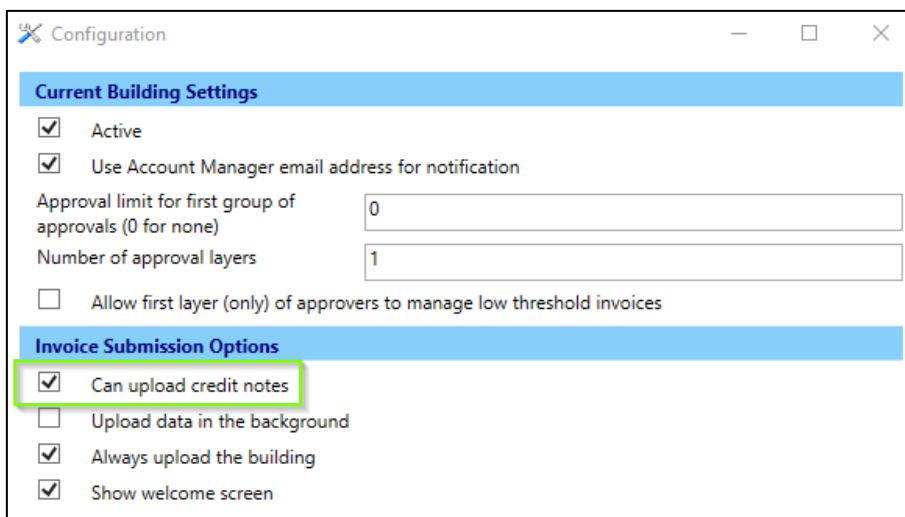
Configuration

Current Building Settings

Active

Use Account Manager email address for notification

Approval limit for first group of approvals (0 for none)
0

Number of approval layers
1

Allow first layer (only) of approvers to manage low threshold invoices

Invoice Submission Options

Can upload credit notes

Upload data in the background

Always upload the building

Show welcome screen